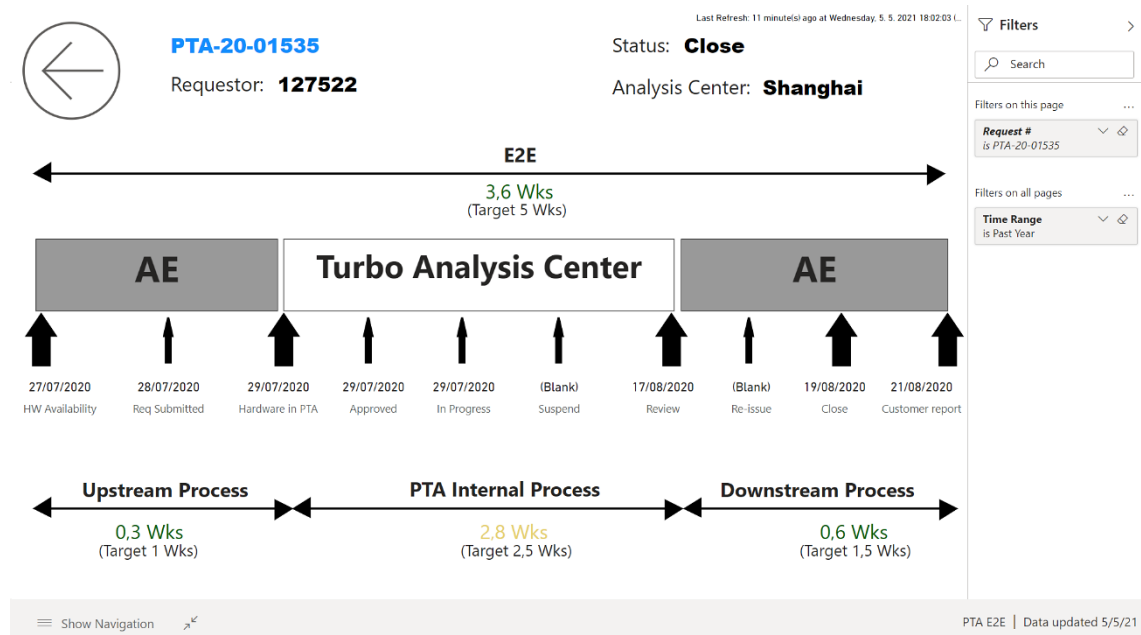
Last Refresh: 11 minute(s) ago at Wednesday, 5. 5. 2021 18:02:03 (...

PTA-20-01535

Requestor: 127522

Status: Close

Analysis Center: Shanghai

E2E

3,6 Wks
(Target 5 Wks)

AE

Turbo Analysis Center

AE

27/07/2020
HW Availability

28/07/2020
Req Submitted

29/07/2020
Hardware in PTA

29/07/2020
Approved

29/07/2020
In Progress

(Blank)
Suspend

17/08/2020
Review

(Blank)
Re-issue

19/08/2020
Close

21/08/2020
Customer report

Upstream Process
0,3 Wks
(Target 1 Wks)

PTA Internal Process
2,8 Wks
(Target 2,5 Wks)

Downstream Process
0,6 Wks
(Target 1,5 Wks)

Filters

Search

Filters on this page ...

Request #
is PTA-20-01535

Filters on all pages ...

Time Range
is Past Year

Show Navigation

PTA E2E | Data updated 5/5/21